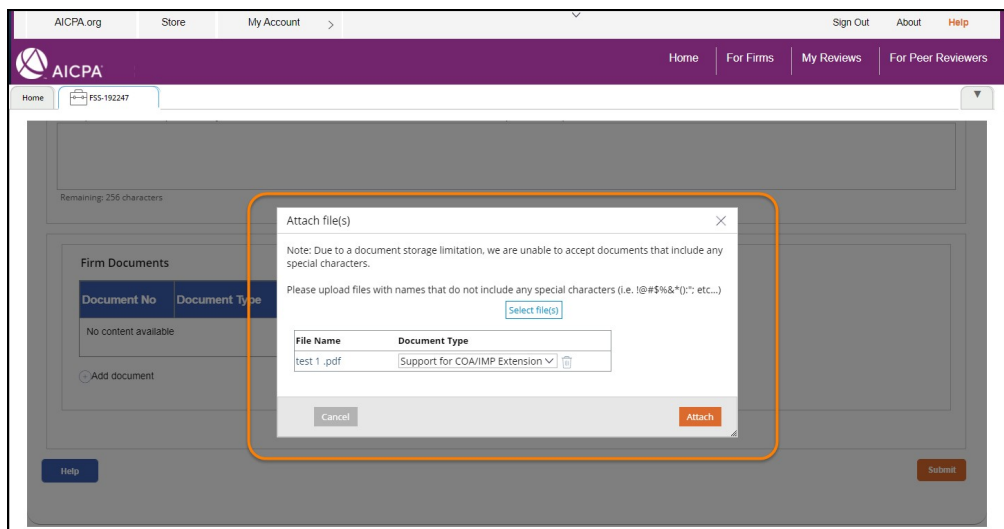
AICPA.org Store My Account > Sign Out About Help

AICPA

Home For Firms My Reviews For Peer Reviewers

Home FSS-192247

Remaining: 256 characters

Firm Documents

| Document No | Document Type |
|---|---|
| No content available | |

Add document

Help

Submit

Attach file(s)

Note: Due to a document storage limitation, we are unable to accept documents that include any special characters.

Please upload files with names that do not include any special characters (i.e. !@#$%&*():"; etc...)

Select file(s)

| File Name | Document Type |
|---|---|
| test 1 .pdf | Support for COA/IMP Extension |

Cancel

Attach